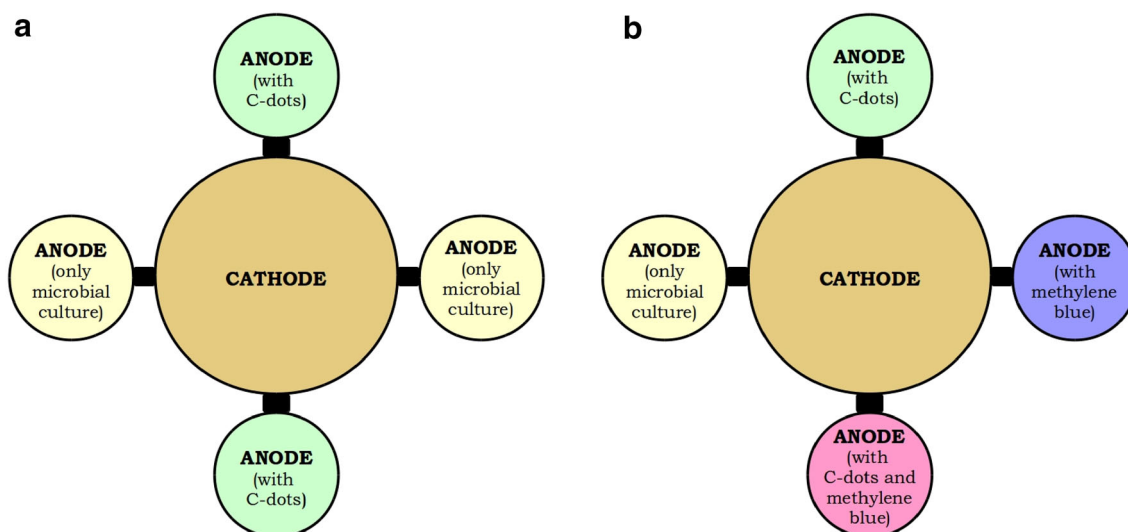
a

ANODE (with C-dots)

ANODE (only microbial culture)

CATHODE

ANODE (only microbial culture)

ANODE (with C-dots)

b

ANODE (with C-dots)

ANODE (only microbial culture)

CATHODE

ANODE (with methylene blue)

ANODE (with C-dots and methylene blue)